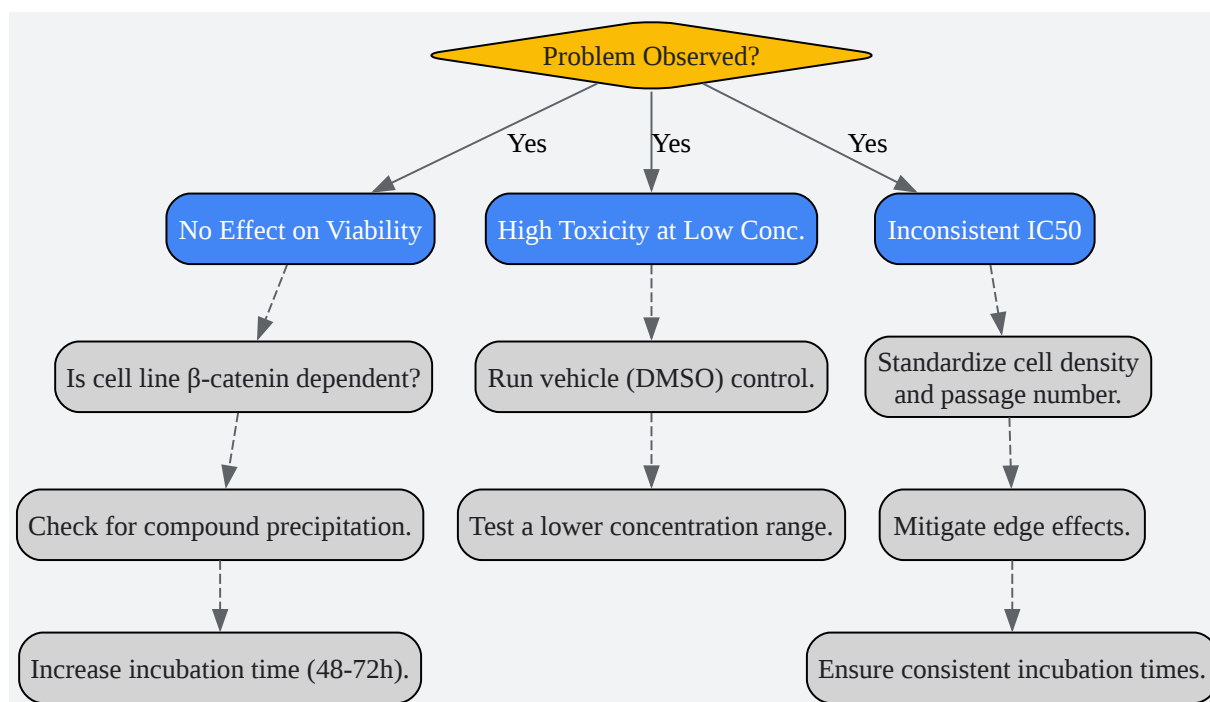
Problem Observed?

Yes

Yes

Yes

No Effect on Viability

High Toxicity at Low Conc.

Inconsistent IC50

Is cell line β-catenin dependent?

Check for compound precipitation.

Increase incubation time (48-72h).

Run vehicle (DMSO) control.

Test a lower concentration range.

Standardize cell density and passage number.

Mitigate edge effects.

Ensure consistent incubation times.